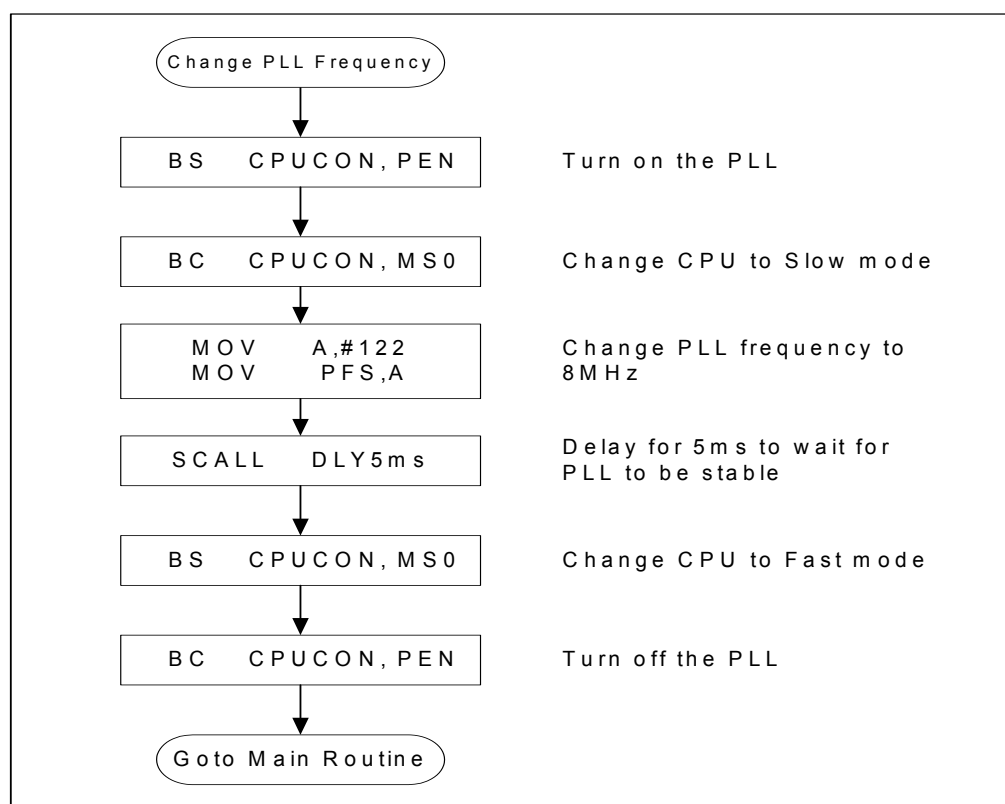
Change PLL Frequency

BS CPUCON,PEN

Turn on the PLL

BC CPUCON,MS0

Change CPU to Slow mode

MOV A,#122
MOV PFS,A

Change PLL frequency to 8MHz

SCALL DLY5ms

Delay for 5ms to wait for PLL to be stable

BS CPUCON,MS0

Change CPU to Fast mode

BC CPUCON,PEN

Turn off the PLL

Goto Main Routine